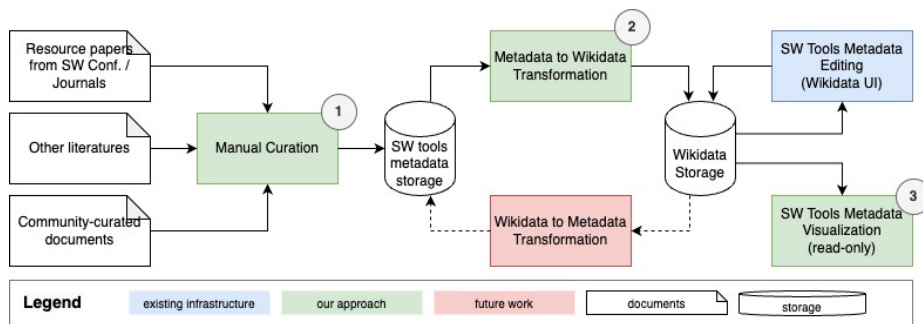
Resource papers from SW Conf. / Journals

Other literatures

Community-curated documents

Manual Curation

1

SW tools metadata storage

Metadata to Wikidata Transformation

2

Wikidata to Metadata Transformation

Wikidata Storage

SW Tools Metadata Editing (Wikidata UI)

SW Tools Metadata Visualization (read-only)

3

Legend

existing infrastructure

our approach

future work

documents

storage